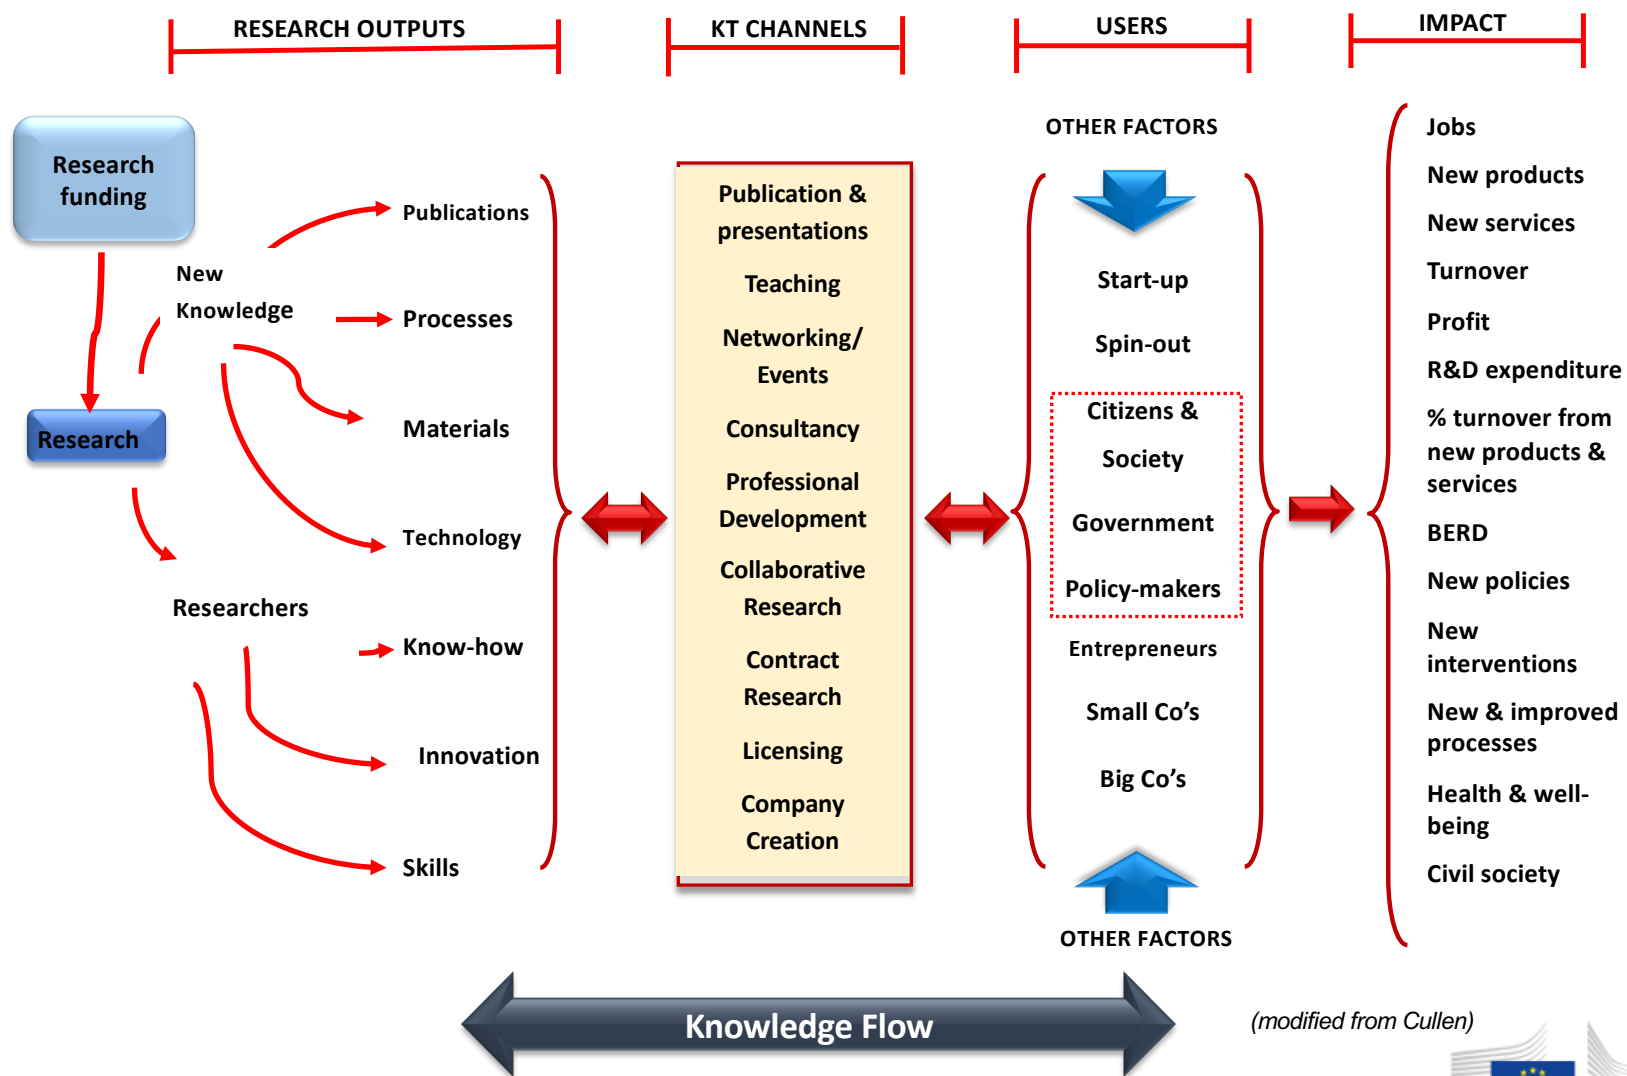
RESEARCH OUTPUTS

KT CHANNELS

USERS

IMPACT

Research funding

Research

New Knowledge

Researchers

Publications

Processes

Materials

Technology

Know-how

Innovation

Skills

Publication & presentations

Teaching

Networking/ Events

Consultancy

Professional Development

Collaborative Research

Contract Research

Licensing

Company Creation

OTHER FACTORS

Start-up

Spin-out

Citizens & Society

Government

Policy-makers

Entrepreneurs

Small Co's

Big Co's

OTHER FACTORS

Jobs

New products

New services

Turnover

Profit

R&D expenditure

% turnover from new products & services

BERD

New policies

New interventions

New & improved processes

Health & well-being

Civil society

Knowledge Flow

(modified from Cullen)